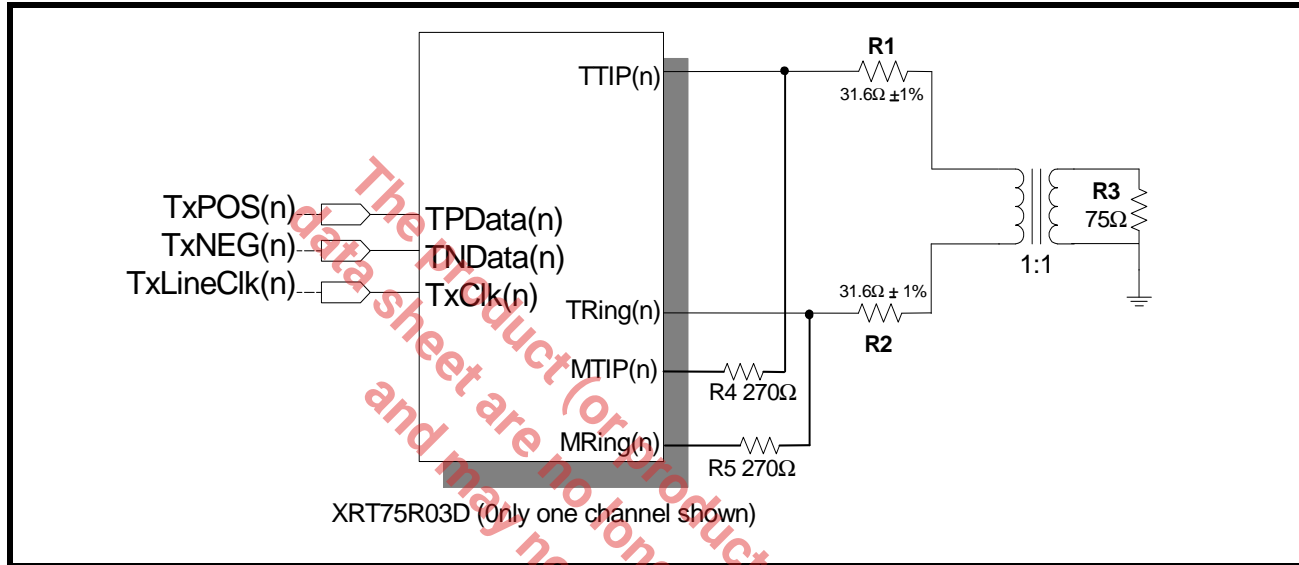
R1
31.6Ω ±1%
TTIP(n)
TxPOS(n)
TPData(n)
TxNEG(n)
TNData(n)
TxLineClk(n)
TxClk(n)
R3
75Ω
1:1
31.6Ω ± 1%
TRing(n)
R2
MTIP(n)
R4 270Ω
MRing(n)
R5 270Ω
XRT75R03D (0nly one channel shown)

The product
data sheet are no longer
and may no
(or product
product